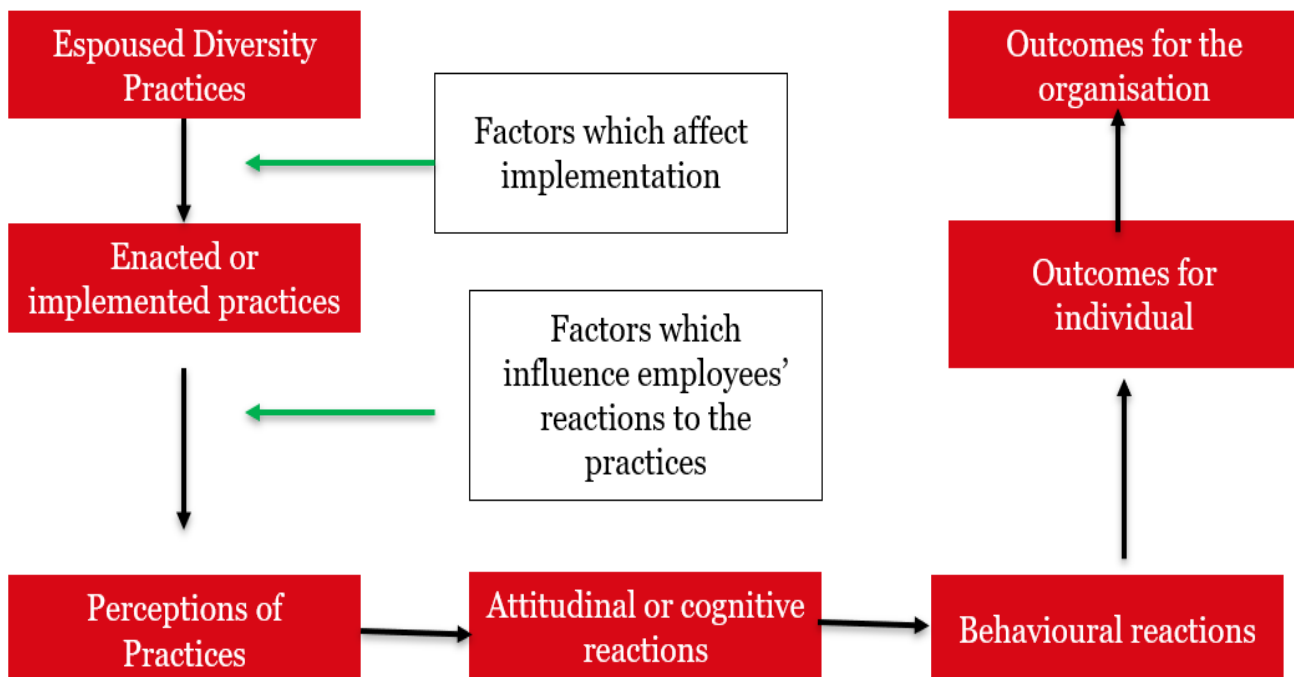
Espoused Diversity Practices

Factors which affect implementation

Enacted or implemented practices

Factors which influence employees' reactions to the practices

Perceptions of Practices

Attitudinal or cognitive reactions

Behavioural reactions

Outcomes for individual

Outcomes for the organisation